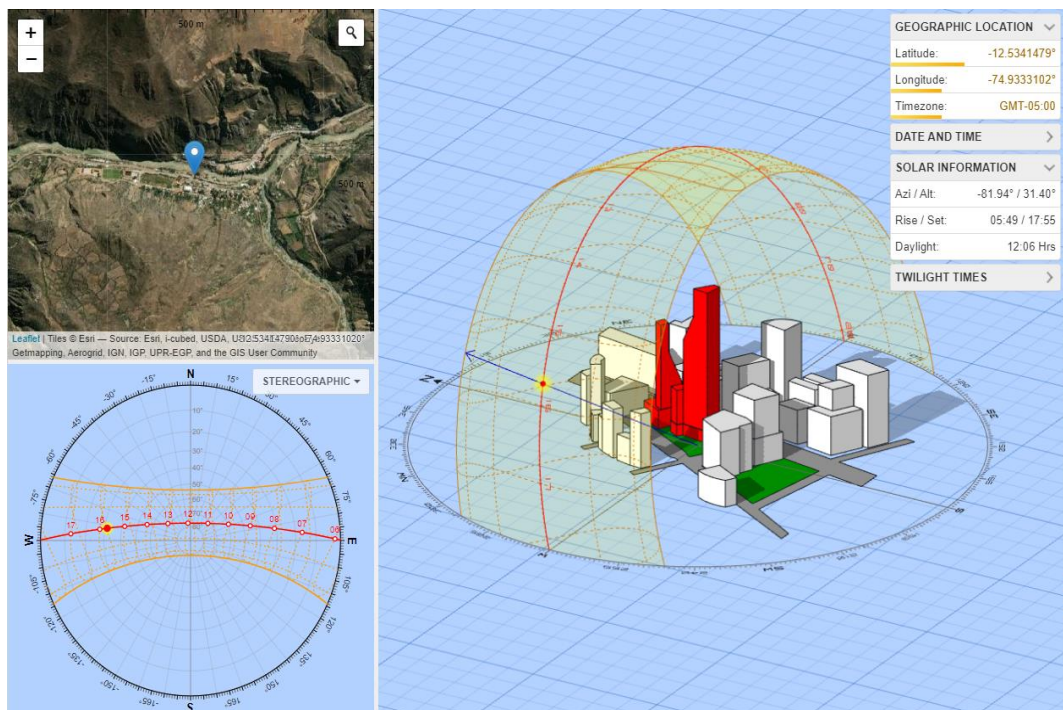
+
−
500 m
500 m
Leaflet | Tiles © Esri — Source: Esri, i-cubed, USDA, USGS, AEX, Getmapping, Aerogrid, IGN, IGP, UPR-EGP, and the GIS User Community
-12.5341479°, -74.9333102°

STEREOGRAPHIC ▾
N
-15°
15°
-30°
30°
-45°
45°
-60°
60°
-75°
75°
W
E
-105°
105°
-120°
120°
-135°
135°
-150°
150°
-165°
165°
S
10°
20°
30°
40°
50°
60°
17
16
15
14
13
12
11
10
09
08
07
06

GEOGRAPHIC LOCATION
Latitude: -12.5341479°
Longitude: -74.9333102°
Timezone: GMT-05:00
DATE AND TIME
SOLAR INFORMATION
Azi / Alt: -81.94° / 31.40°
Rise / Set: 05:49 / 17:55
Daylight: 12:06 Hrs
TWILIGHT TIMES